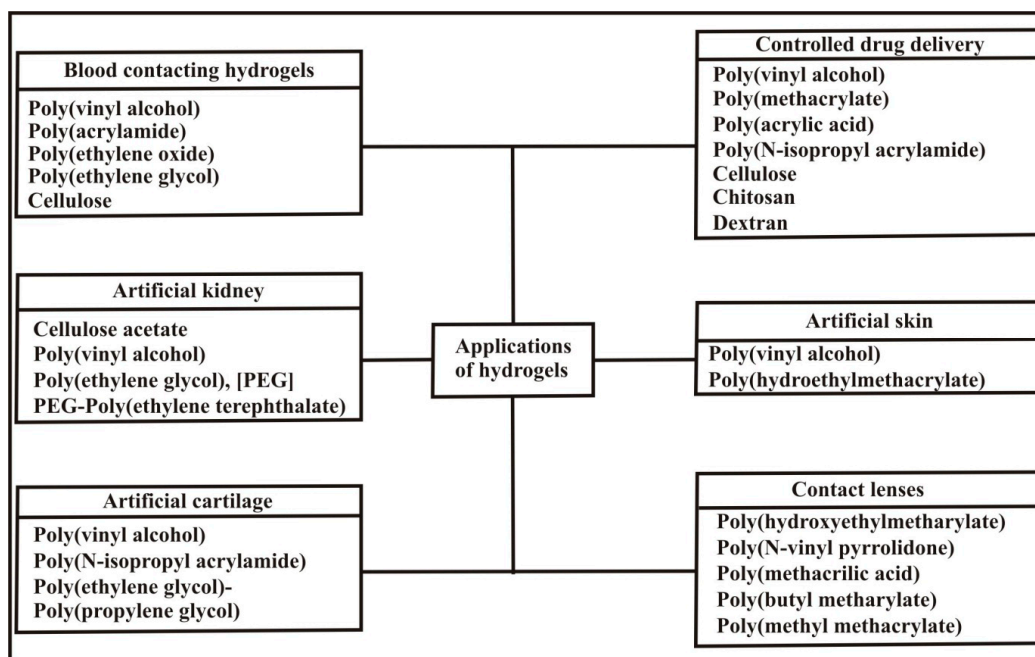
Blood contacting hydrogels
Poly(vinyl alcohol)
Poly(acrylamide)
Poly(ethylene oxide)
Poly(ethylene glycol)
Cellulose

Controlled drug delivery
Poly(vinyl alcohol)
Poly(methacrylate)
Poly(acrylic acid)
Poly(N-isopropyl acrylamide)
Cellulose
Chitosan
Dextran

Artificial kidney
Cellulose acetate
Poly(vinyl alcohol)
Poly(ethylene glycol), [PEG]
PEG-Poly(ethylene terephthalate)

Applications of hydrogels

Artificial skin
Poly(vinyl alcohol)
Poly(hydroethylmethacrylate)

Artificial cartilage
Poly(vinyl alcohol)
Poly(N-isopropyl acrylamide)
Poly(ethylene glycol)-
Poly(propylene glycol)

Contact lenses
Poly(hydroxyethylmetharylate)
Poly(N-vinyl pyrrolidone)
Poly(methacrilic acid)
Poly(butyl metharylate)
Poly(methyl methacrylate)